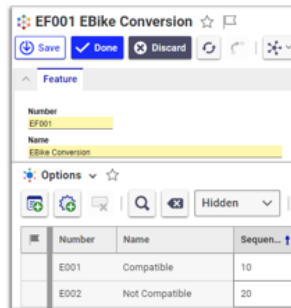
EF001 EBike Conversion ☆

Save Done Discard

Feature

Number
EF001
Name
EBike Conversion

Options ☆

Hidden

| | Number | Name | Sequen... |
|---|---|---|---|
| | E001 | Compatible | 10 |
| | E002 | Not Compatible | 20 |